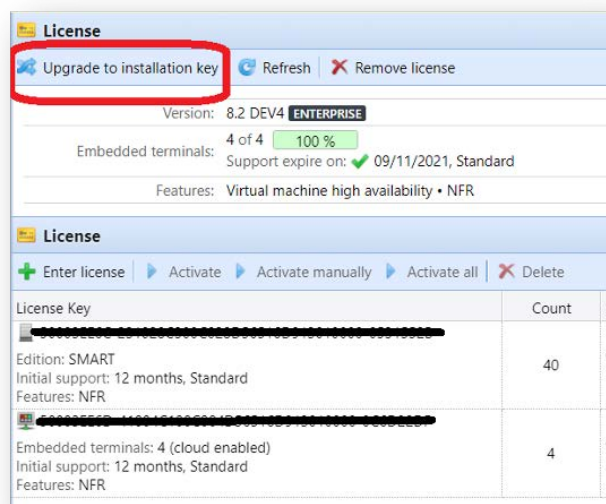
License

Upgrade to installation key | Refresh | Remove license

Version: 8.2 DEV4 ENTERPRISE

Embedded terminals: 4 of 4 100 %
Support expire on: 09/11/2021, Standard

Features: Virtual machine high availability • NFR

License

Enter license | Activate | Activate manually | Activate all | Delete

| License Key | Count |
|---|---|
| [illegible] Edition: SMART Initial support: 12 months, Standard Features: NFR | 40 |
| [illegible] Embedded terminals: 4 (cloud enabled) Initial support: 12 months, Standard Features: NFR | 4 |